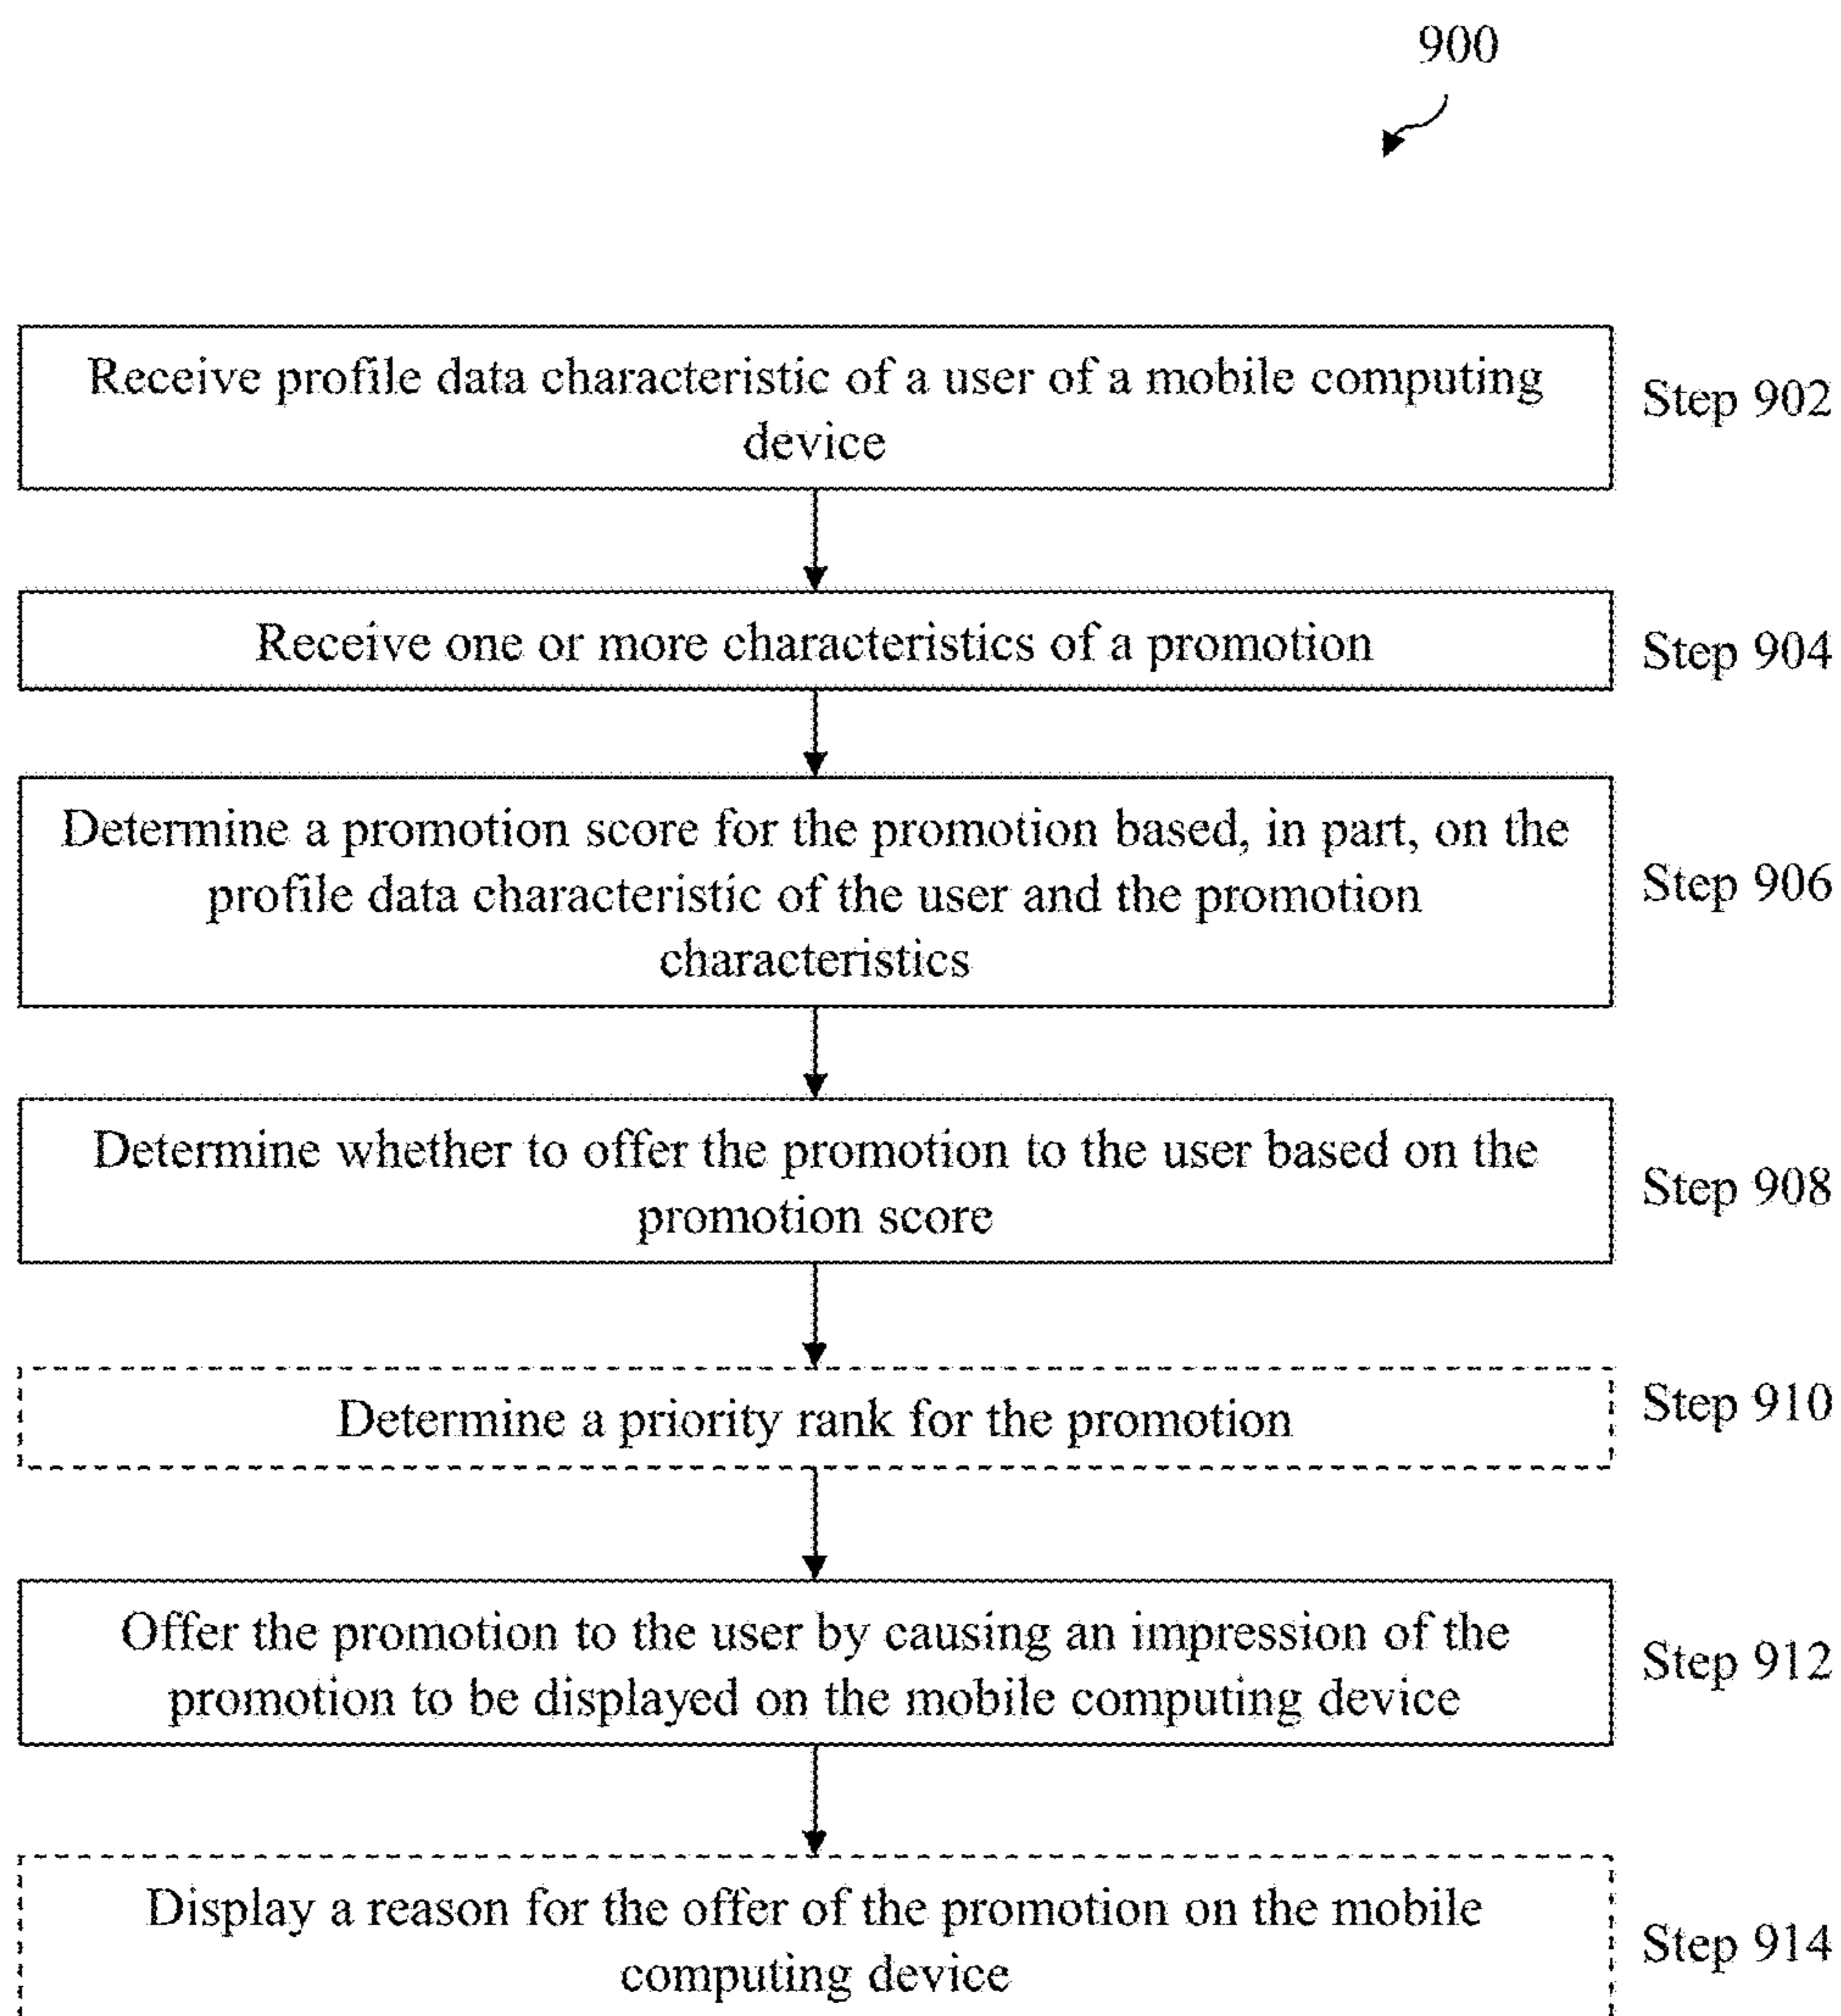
900

Receive profile data characteristic of a user of a mobile computing device

Step 902

Receive one or more characteristics of a promotion

Step 904

Determine a promotion score for the promotion based, in part, on the profile data characteristic of the user and the promotion characteristics

Step 906

Determine whether to offer the promotion to the user based on the promotion score

Step 908

Determine a priority rank for the promotion

Step 910

Offer the promotion to the user by causing an impression of the promotion to be displayed on the mobile computing device

Step 912

Display a reason for the offer of the promotion on the mobile computing device

Step 914